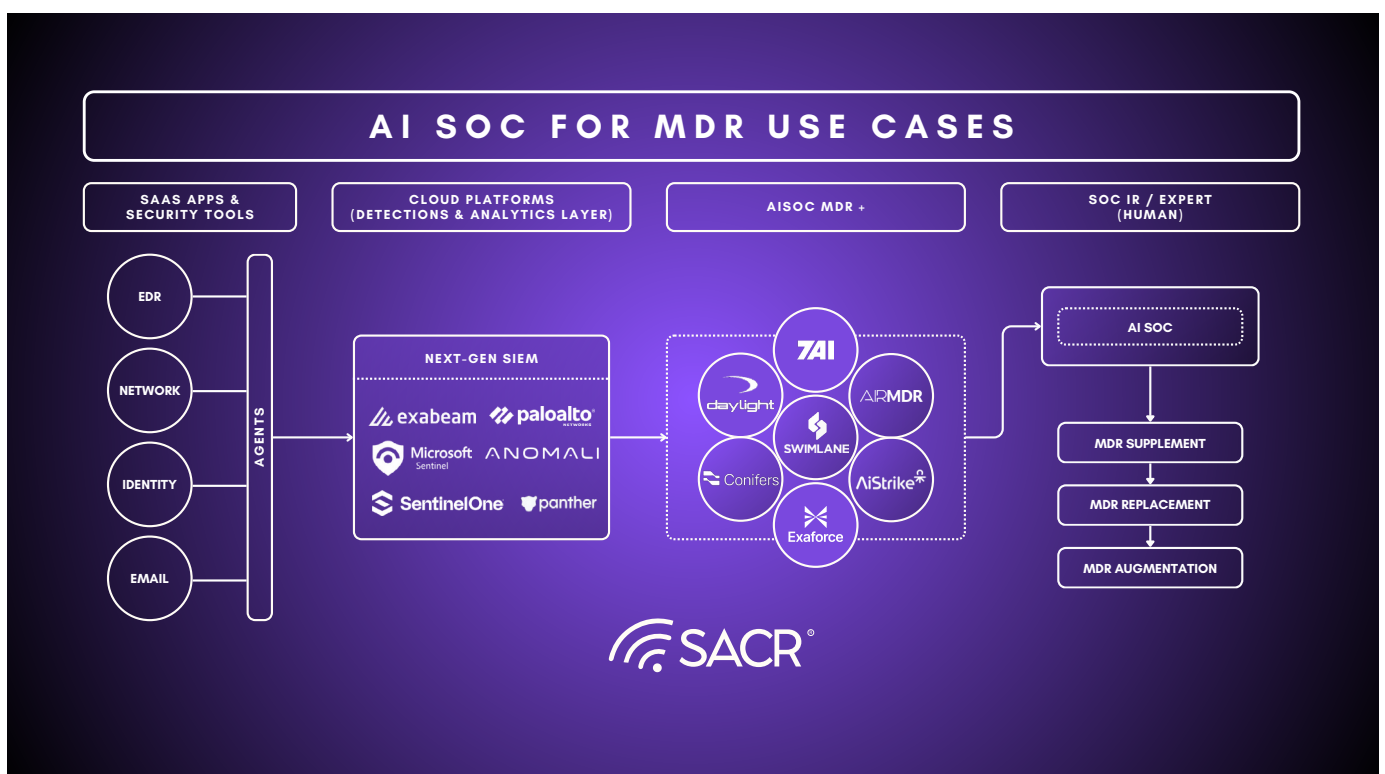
AI SOC FOR MDR USE CASES

SAAS APPS & SECURITY TOOLS

CLOUD PLATFORMS (DETECTIONS & ANALYTICS LAYER)

AISOC MDR +

SOC IR / EXPERT (HUMAN)

EDR

NETWORK

IDENTITY

EMAIL

AGENTS

NEXT-GEN SIEM

exabeam

paloalto NETWORKS

Microsoft Sentinel

ANOMALI

SentinelOne

panther

7AI

daylight

AIRMDR

SWIMLANE

Conifers

AiStrike

Exaforce

AI SOC

MDR SUPPLEMENT

MDR REPLACEMENT

MDR AUGMENTATION

SACR®